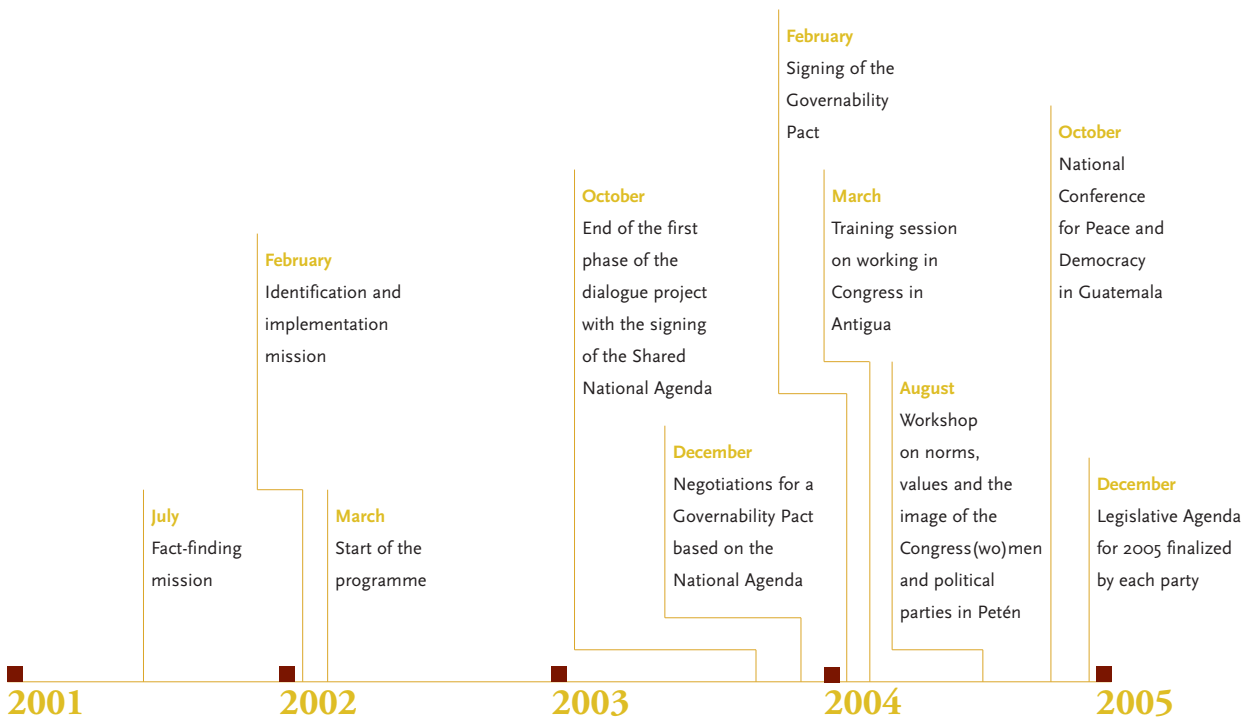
July
Fact-finding mission

February
Identification and implementation mission

March
Start of the programme

October
End of the first phase of the dialogue project with the signing of the Shared National Agenda

December
Negotiations for a Governability Pact based on the National Agenda

February
Signing of the Governability Pact

March
Training session on working in Congress in Antigua

August
Workshop on norms, values and the image of the Congress(wo)men and political parties in Petén

October
National Conference for Peace and Democracy in Guatemala

December
Legislative Agenda for 2005 finalized by each party

2001

2002

2003

2004

2005